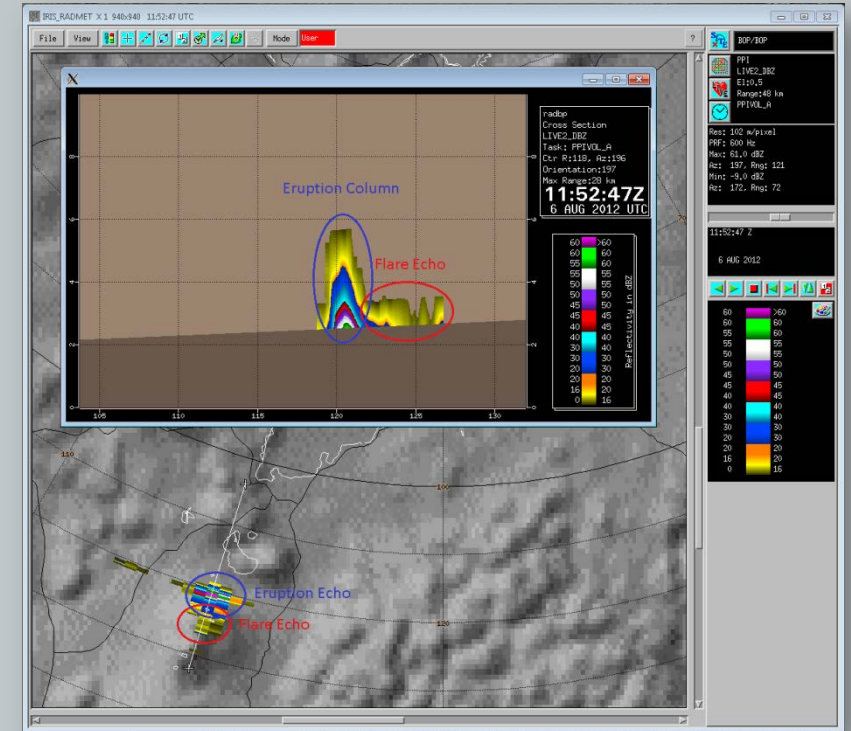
IRIS_RADMET X 1 940x940 11:52:47 UTC

File View Mode User ?

BOP/IOP

PPI
LIVE2_DBZ
El:0.5
Range:48 km
PPIVOL_A

Res: 102 m/pixel
PRF: 600 Hz
Max: 61.0 dBZ
Az: 197, Rng: 121
Min: -9.0 dBZ
Az: 172, Rng: 72

11:52:47 Z

6 AUG 2012

| 60 | >60 |
|---|---|
| 60 | 60 |
| 55 | 60 |
| 55 | 55 |
| 50 | 55 |
| 50 | 50 |
| 45 | 50 |
| 45 | 45 |
| 40 | 45 |
| 40 | 40 |
| 30 | 40 |
| 30 | 30 |
| 20 | 30 |
| 20 | 20 |
| 16 | 20 |
| 0 | 16 |

radbp
Cross Section
LIVE2_DBZ
Task: PPIVOL_A
Ctr R:118, Az:196
Orientation:197
Max Range:28 km
11:52:47Z
6 AUG 2012 UTC

Eruption Column

Flare Echo

| 60 | >60 |
|---|---|
| 60 | 60 |
| 55 | 60 |
| 55 | 55 |
| 50 | 55 |
| 50 | 50 |
| 45 | 50 |
| 45 | 45 |
| 40 | 45 |
| 40 | 40 |
| 30 | 40 |
| 30 | 30 |
| 20 | 30 |
| 20 | 20 |
| 16 | 20 |
| 0 | 16 |

Reflectivity in dBZ

105 110 115 120 125 130

110

100

120

Eruption Echo

Flare Echo